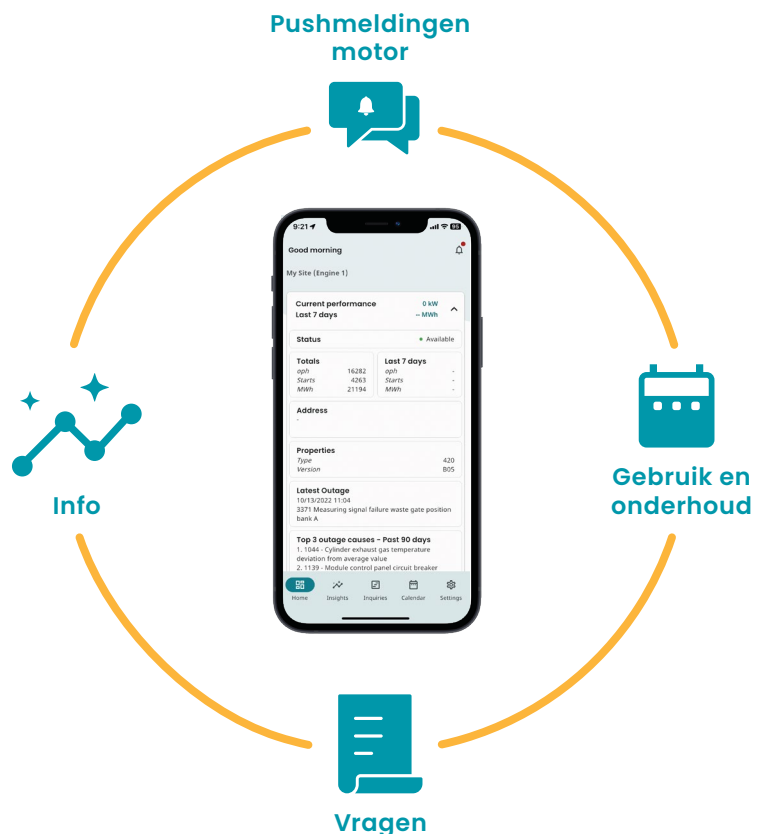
Pushmeldingen motor

Info

Gebruik en onderhoud

Vragen

9:21

Good morning

My Site (Engine 1)

Current performance
Last 7 days
0 kW
-- MWh

Status
Available

Totals
oph 16282
Starts 4263
MWh 21194

Last 7 days
oph -
Starts -
MWh -

Address
-

Properties
Type 420
Version B05

Latest Outage
10/13/2022 11:04
3371 Measuring signal failure waste gate position bank A

Top 3 outage causes - Past 90 days
1. 1044 - Cylinder exhaust gas temperature deviation from average value
2. 1139 - Module control panel circuit breaker

Home Insights Inquiries Calendar Settings